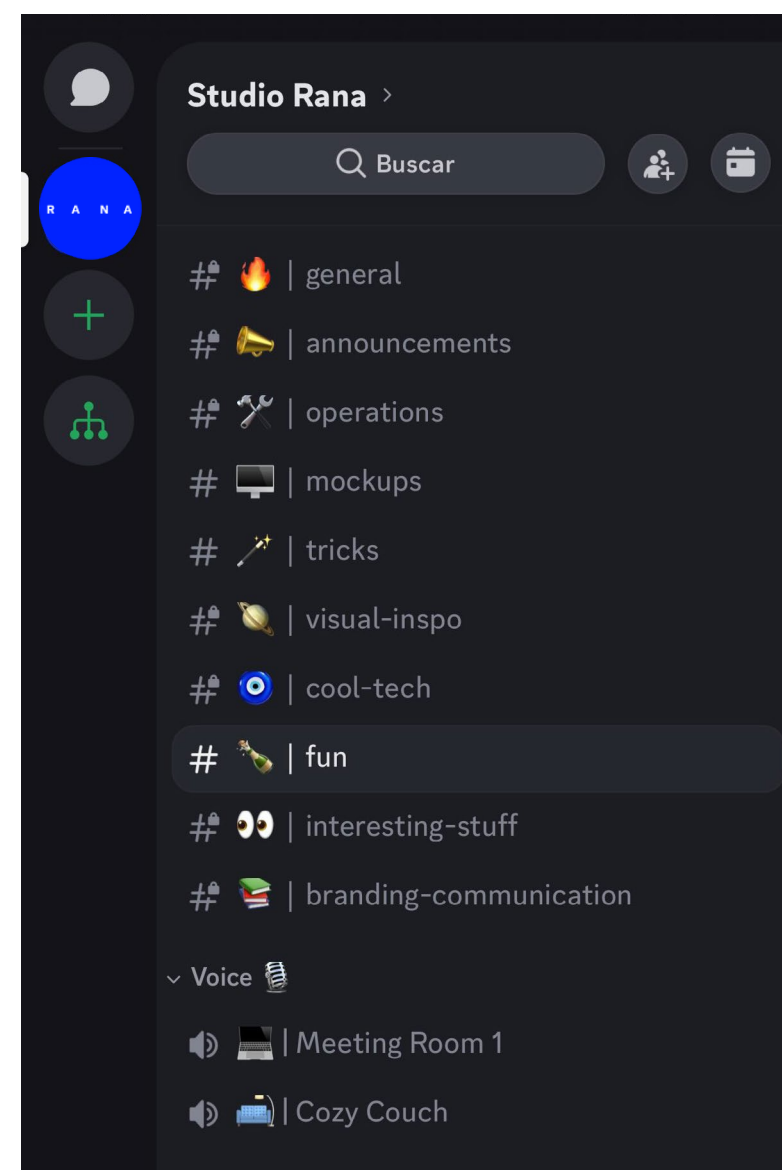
R A N A

Studio Rana >

Buscar

# 🔥 | general

# 📯 | announcements

# 🛠 | operations

# 🖥 | mockups

# 🪄 | tricks

# 🪐 | visual-inspo

# 🧿 | cool-tech

# 🍾 | fun

# 👀 | interesting-stuff

# 📚 | branding-communication

Voice 🎙

💻 | Meeting Room 1

🛋 | Cozy Couch